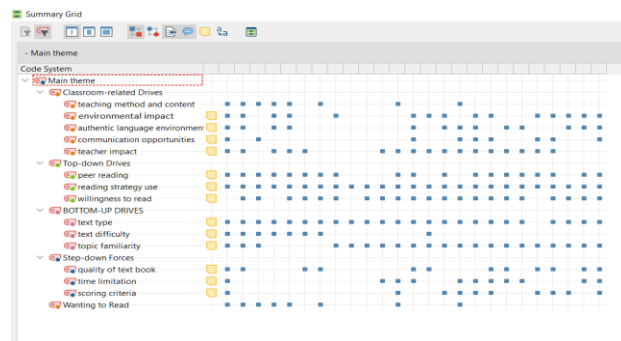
Summary Grid

- Main theme

Code System

Main theme
Classroom-related Drives
teaching method and content
environmental impact
authentic language environment
communication opportunities
teacher impact
Top-down Drives
peer reading
reading strategy use
willingness to read
BOTTOM-UP DRIVES
text type
text difficulty
topic familiarity
Step-down Forces
quality of text book
time limitation
scoring criteria
Wanting to Read